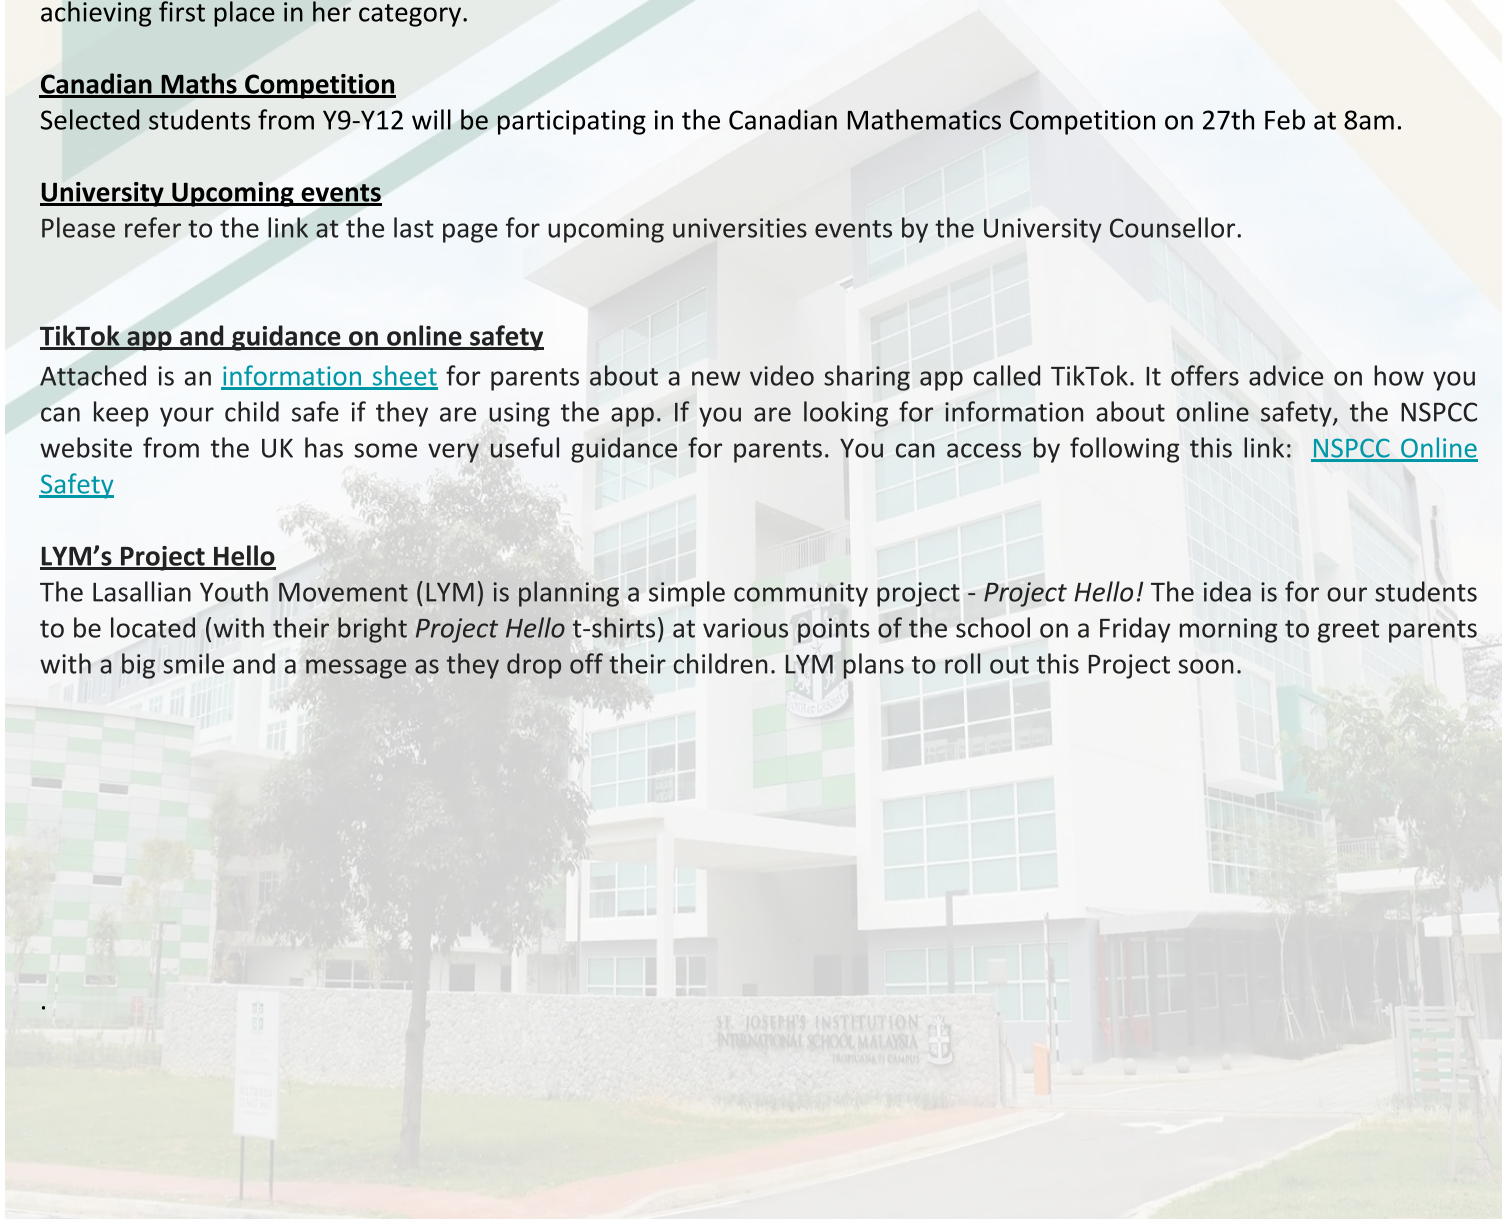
achieving first place in her category.

Canadian Maths Competition
Selected students from Y9-Y12 will be participating in the Canadian Mathematics Competition on 27th Feb at 8am.

University Upcoming events
Please refer to the link at the last page for upcoming universities events by the University Counsellor.

TikTok app and guidance on online safety
Attached is an information sheet for parents about a new video sharing app called TikTok. It offers advice on how you can keep your child safe if they are using the app. If you are looking for information about online safety, the NSPCC website from the UK has some very useful guidance for parents. You can access by following this link: NSPCC Online Safety

LYM's Project Hello
The Lasallian Youth Movement (LYM) is planning a simple community project - Project Hello! The idea is for our students to be located (with their bright Project Hello t-shirts) at various points of the school on a Friday morning to greet parents with a big smile and a message as they drop off their children. LYM plans to roll out this Project soon.

.

ST. JOSEPH'S INSTITUTION INTERNATIONAL SCHOOL MALAYSIA
TROPICANA PJ CAMPUS